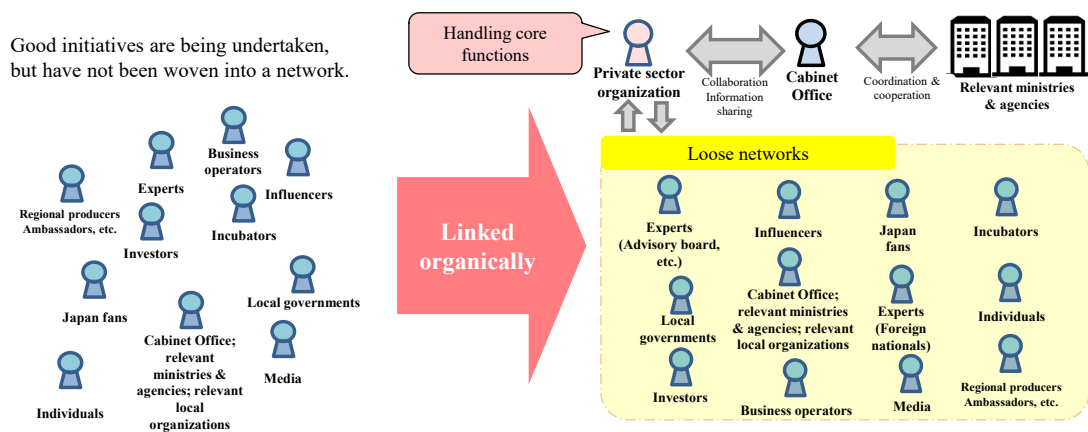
Good initiatives are being undertaken, but have not been woven into a network.

Business operators

Experts

Influencers

Regional producers Ambassadors, etc.

Incubators

Investors

Japan fans

Local governments

Cabinet Office; relevant ministries & agencies; relevant local organizations

Media

Individuals

Linked organically

Handling core functions

Private sector organization

Collaboration Information sharing

Cabinet Office

Coordination & cooperation

Relevant ministries & agencies

Loose networks

Experts (Advisory board, etc.)

Influencers

Japan fans

Incubators

Cabinet Office; relevant ministries & agencies; relevant local organizations

Local governments

Experts (Foreign nationals)

Individuals

Investors

Business operators

Media

Regional producers Ambassadors, etc.